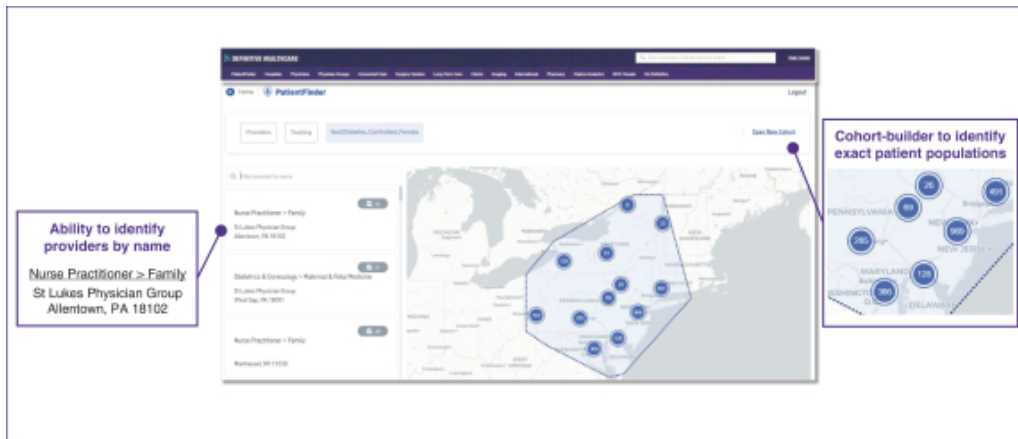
DEFINITIVE HEALTHCARE

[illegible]

Home PatientFinder

Logout

Providers Treating Sex(Diabetic, Controlled, Female)

Save New Cohort

Cohort-builder to identify exact patient populations

26 491 89 285 989 128 386

PENNSYLVANIA NEW JERSEY MARYLAND WASHINGTON DELAWARE

Ability to identify providers by name

Nurse Practitioner > Family

St Lukes Physician Group
Allentown, PA 18102

Nurse Practitioner > Family

St Lukes Physician Group
Allentown, PA 18102

Obstetrics & Gynecology > Maternal & Fetal Medicine

St Lukes Physician Group
Wind Gap, PA 18091

Nurse Practitioner > Family

Riverhead, NY 11901